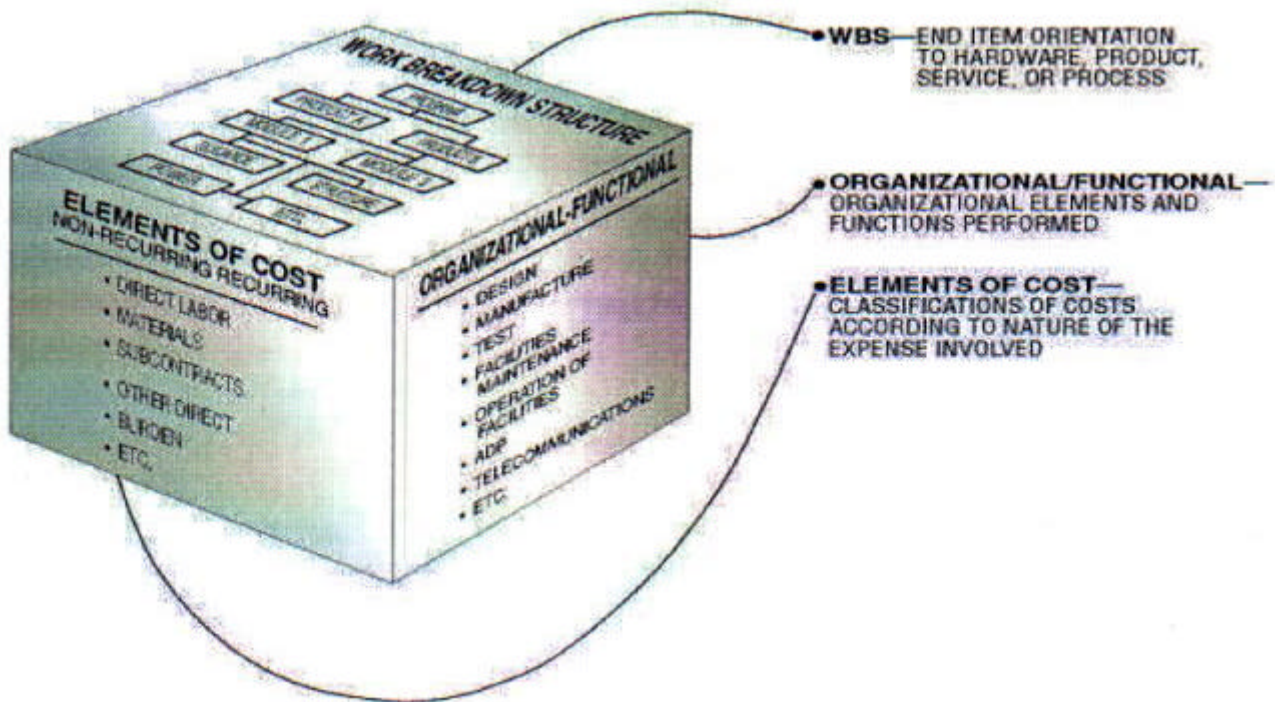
WORK BREAKDOWN STRUCTURE

PROGRAM

PRODUCT A

PRODUCT B

MODULE 1

MODULE 2

GUIDANCE

STRUCTURE

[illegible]

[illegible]

ELEMENTS OF COST
NON-RECURRING RECURRING

• DIRECT LABOR
• MATERIALS
• SUBCONTRACTS
• OTHER DIRECT
• BURDEN
• ETC.

ORGANIZATIONAL-FUNCTIONAL

• DESIGN/ MANUFACTURE
• TEST
• FACILITIES MAINTENANCE
• OPERATION OF FACILITIES
• ADP
• TELECOMMUNICATIONS
• ETC.

• WBS—END ITEM ORIENTATION TO HARDWARE, PRODUCT, SERVICE, OR PROCESS

• ORGANIZATIONAL/FUNCTIONAL—ORGANIZATIONAL ELEMENTS AND FUNCTIONS PERFORMED

• ELEMENTS OF COST—CLASSIFICATIONS OF COSTS ACCORDING TO NATURE OF THE EXPENSE INVOLVED